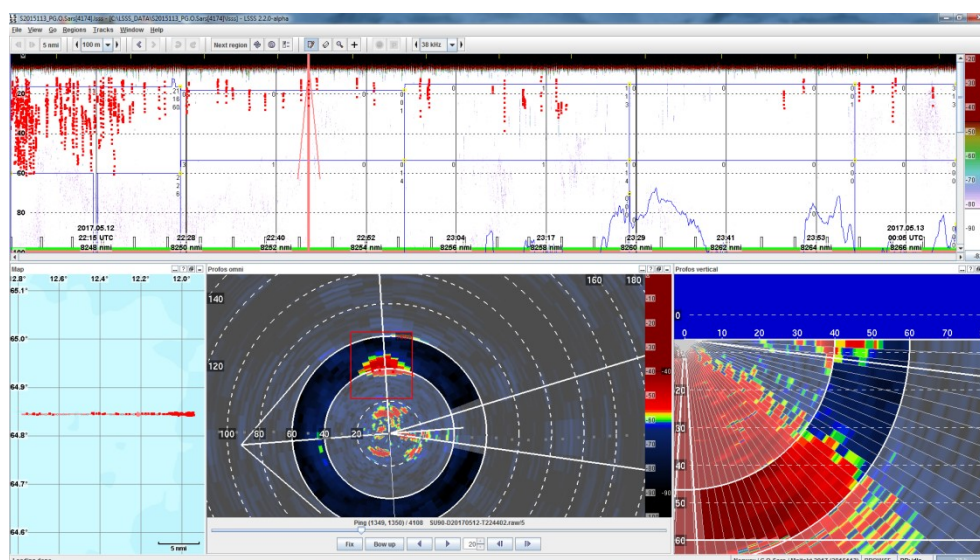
S2015113_PG.O.Sars[4174].lsss - [C:\LSSS_DATA\S2015113_PG.O.Sars[4174]\lsss] - LSSS 2.2.0-alpha

File View Go Regions Tracks Window Help

5 nmi 100 m Next region 38 kHz

20
40
60
80
100

2017.05.12
22:15 UTC
8248 nmi

22:28
8250 nmi

22:40
8252 nmi

22:52
8254 nmi

23:04
8256 nmi

23:17
8258 nmi

23:29
8260 nmi

23:41
8262 nmi

23:53
8264 nmi

2017.05.13
00:06 UTC
8266 nmi

-30
-40
-50
-60
-70
-80
-90

Map

12.8° 12.6° 12.4° 12.2° 12.0°

65.1°
65.0°
64.9°
64.8°
64.7°
64.6°

5 nmi

Profos omni

140
160
180
120
100
80
60
40
20

-30
-40
-50
-60
-70
-80
-90

Ping (1349, 1350) / 4108 SU90-D20170512-T224402.raw/5

Fix Bow up 20

Profos vertical

0
0 10 20 30 40 50 60 70
10
20
30
40
50
60

Loading done